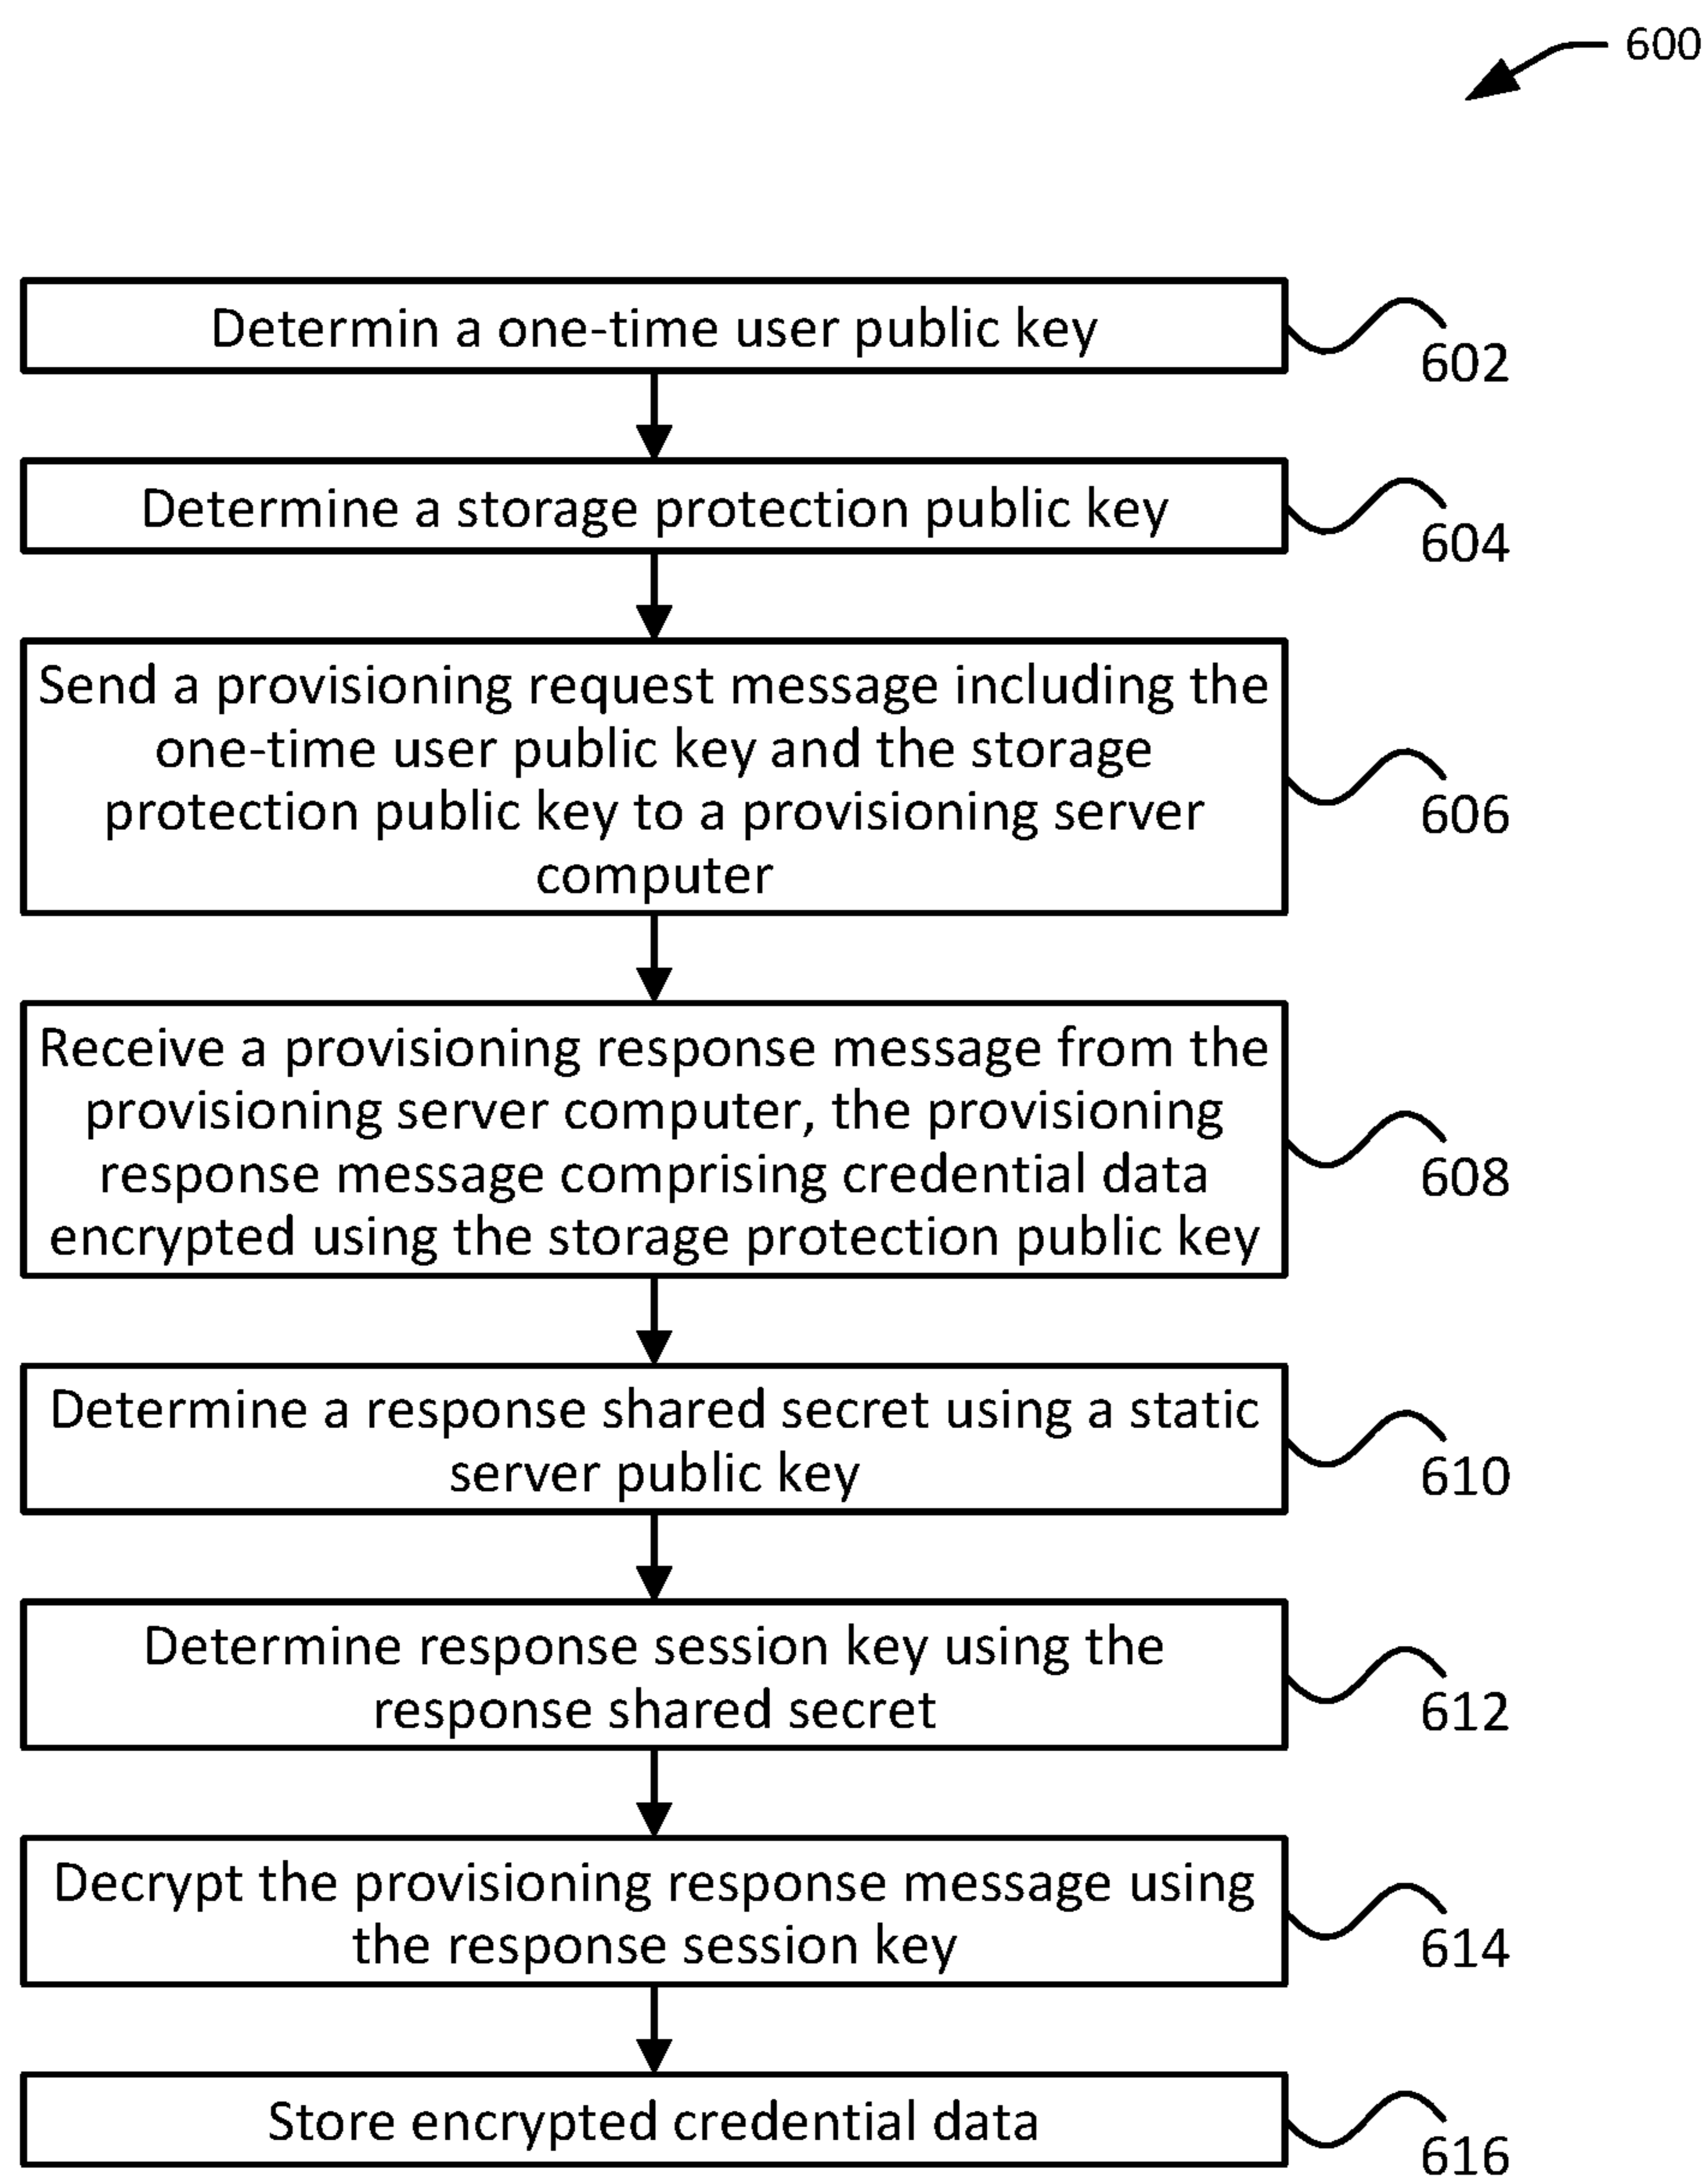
600

Determin a one-time user public key

602

Determine a storage protection public key

604

Send a provisioning request message including the one-time user public key and the storage protection public key to a provisioning server computer

606

Receive a provisioning response message from the provisioning server computer, the provisioning response message comprising credential data encrypted using the storage protection public key

608

Determine a response shared secret using a static server public key

610

Determine response session key using the response shared secret

612

Decrypt the provisioning response message using the response session key

614

Store encrypted credential data

616